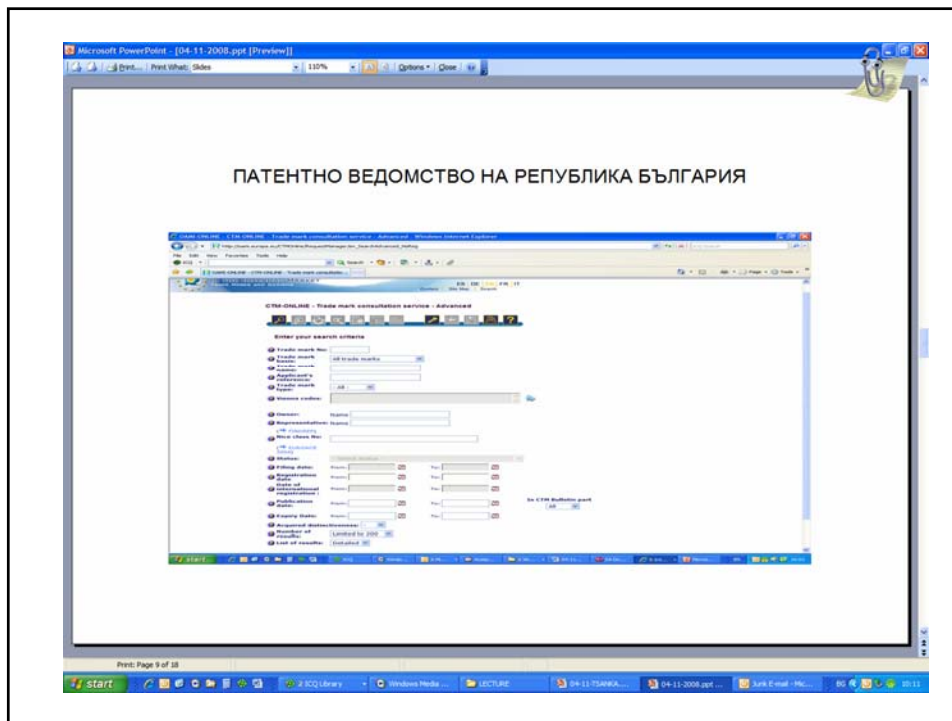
Microsoft PowerPoint - [04-11-2008.ppt [Preview]]

Print... Print What: Slides 110% Options Close

ПАТЕНТНО ВЕДОМСТВО НА РЕПУБЛИКА БЪЛГАРИЯ

OAMI-ONLINE - CTM-ONLINE - Trade mark consultation service - Advanced - Windows Internet Explorer

File Edit View Favorites Tools Help

OAMI-ONLINE - CTM-ONLINE - Trade mark consultatio...

CTM-ONLINE - Trade mark consultation service : Advanced

Enter your search criteria

Trade mark No:
Trade mark basis: All trade marks
Trade mark name:
Applicant's reference:
Trade mark type: All
Vienna codes:
Owner: Name
Representative: Name
Nice class No:
Status:
Filing date: From: To:
Registration date From: To:
Date of international registration: From: To:
Publication date: From: To: In CTM Bulletin part All
Expiry Date: From: To:
Acquired distinctiveness:
Number of results: Limited to 200
List of results: Detailed

start

Print: Page 9 of 18

start 2 ICQ Library Windows Media ... LECTURE 04-11-TSANKA... 04-11-2008.ppt ... Junk E-mail - Mic... BG 10:11